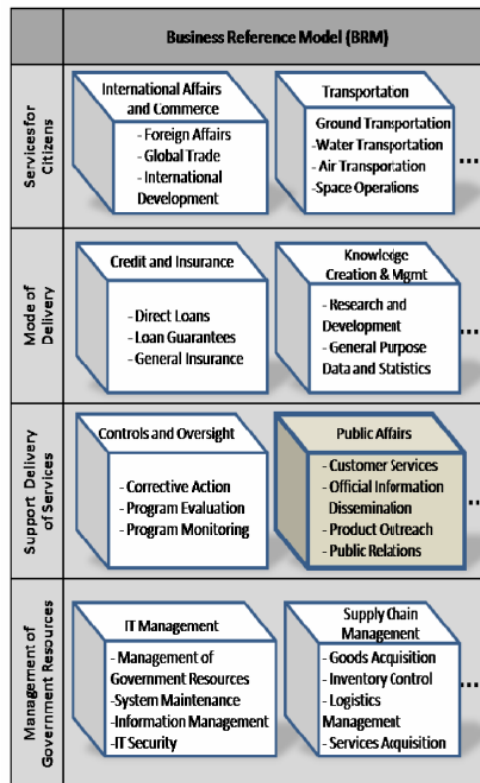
Business Reference Model (BRM)

Services for Citizens

International Affairs and Commerce
- Foreign Affairs
- Global Trade
- International Development

Transportaton
-Ground Transportation
-Water Transportation
- Air Transporation
-Space Operations

...

Mode of Delivery

Credit and Insurance
- Direct Loans
- Loan Guarantees
- General Insurance

Knowledge Creation & Mgmt
- Research and Development
- General Purpose Data and Statistics

...

Support Delivery of Services

Controls and Oversight
- Corrective Action
- Program Evaluation
- Program Monitoring

Public Affairs
- Customer Services
- Official Information Dissemination
- Product Outreach
- Public Relations

Management of Government Resources

IT Management
- Management of Government Resources
-System Maintenance
-Information Management
-IT Security

Supply Chain Management
- Goods Acquisition
- Inventory Control
- Logistics Management
- Services Acquisition

...